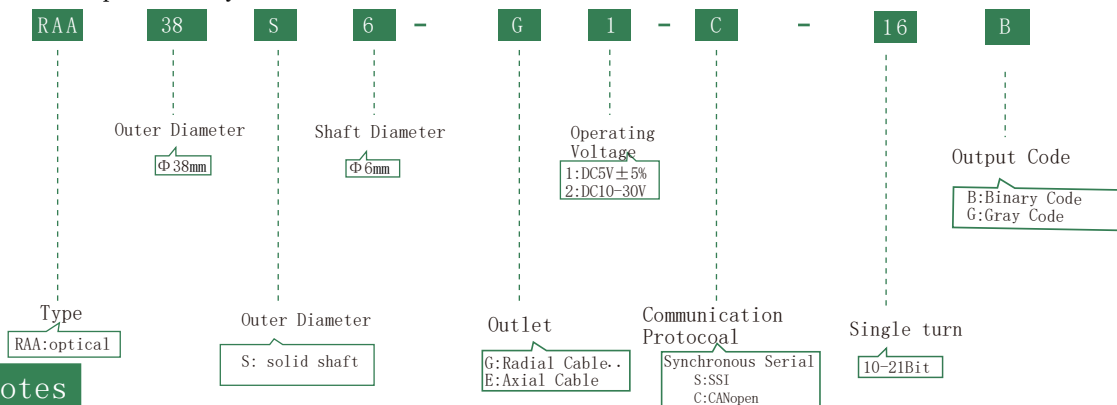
RAA 38 S 6 - G 1 - C - 16 B

Outer Diameter
Φ38mm

Shaft Diameter
Φ6mm

Operating Voltage
1:DC5V±5%
2:DC10-30V

Output Code
B:Binary Code
G:Gray Code

Type
RAA:optical

Outer Diameter
S: solid shaft

Outlet
G:Radial Cable..
E:Axial Cable

Communication Protocoal
Synchronous Serial
S:SSI
C:CANopen

Single turn
10-21Bit

otes